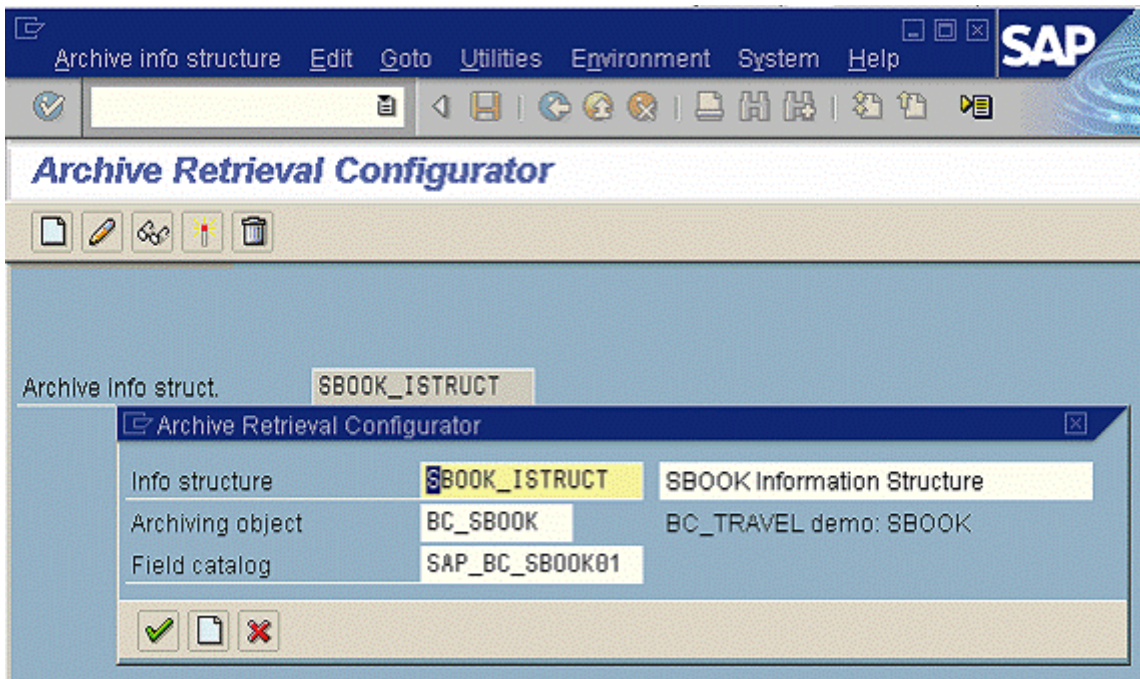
Archive info structure Edit Goto Utilities Environment System Help

SAP

Archive Retrieval Configurator

Archive info struct. SBOOK_ISTRUCT

Archive Retrieval Configurator

Info structure SBOOK_ISTRUCT SBOOK Information Structure

Archiving object BC_SBOOK BC_TRAVEL demo: SBOOK

Field catalog SAP_BC_SBOOK01